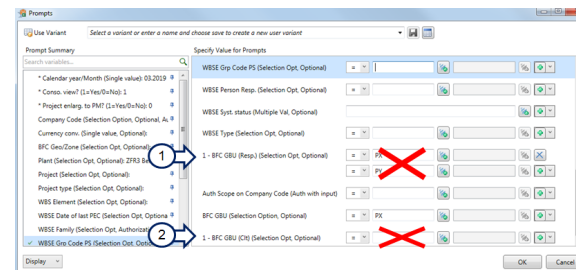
Prompts

Use Variant

Select a variant or enter a name and choose save to create a new user variant

Prompt Summary

Search variables...

* Calendar year/Month (Single value): 03.2019

* Conso. view? (1=Yes/0=No): 1

* Project enlarg. to PM? (1=Yes/0=No): 0

Company Code (Selection Option, Optional, A

Currency conv. (Single value, Optional):

BFC Geo/Zone (Selection Opt, Optional):

Plant (Selection Opt, Optional): ZFR3 8

Project (Selection Opt, Optional):

Project type (Selection Opt, Optional):

WBSE Element (Selection Opt, Optional):

WBSE Date of last PEC (Selection Opt, Optiona

WBSE Family (Selection Opt, Authorizat

WBSE Grp Code PS (Selection Opt, Optiona

Specify Value for Prompts

WBSE Grp Code PS (Selection Opt, Optional)

=

WBSE Person Resp. (Selection Opt, Optional)

=

WBSE Syst. status (Multiple Val, Optional)

WBSE Type (Selection Opt, Optional)

=

1

1 - BFC GBU (Resp.) (Selection Opt, Optional)

=

PX

=

PY

Auth Scope on Company Code (Auth with input)

=

BFC GBU (Selection Option, Optional)

=

PX

2

1 - BFC GBU (Clt) (Selection Opt, Optional)

=

=

Display

OK

Cancel